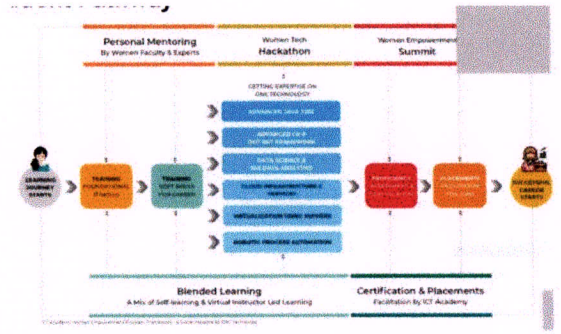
Personal Mentoring
By Women Faculty & Experts

Wuhan Tech
Hackathon

Women Empowerment
Summit

GETTING EXPERTISE ON EMC TECHNOLOGY

ADVANCED JAVA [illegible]

ADVANCED C# & DOT NET FRAMEWORK

DATA SCIENCE & MACHINE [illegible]

CLOUD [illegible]

VIRTUALIZATION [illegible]

ROBOTIC PROCESS AUTOMATION

LEARNING JOURNEY STARTS

TRAINING FOUNDATIONAL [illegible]

TRAINING SOFT SKILLS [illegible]

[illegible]

PLACEMENTS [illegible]

SUCCESSFUL CAREER STARTS

Blended Learning
A Mix of Self-learning & Virtual Instructor Led Learning

Certification & Placements
Facilitation By ICT Academy

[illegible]